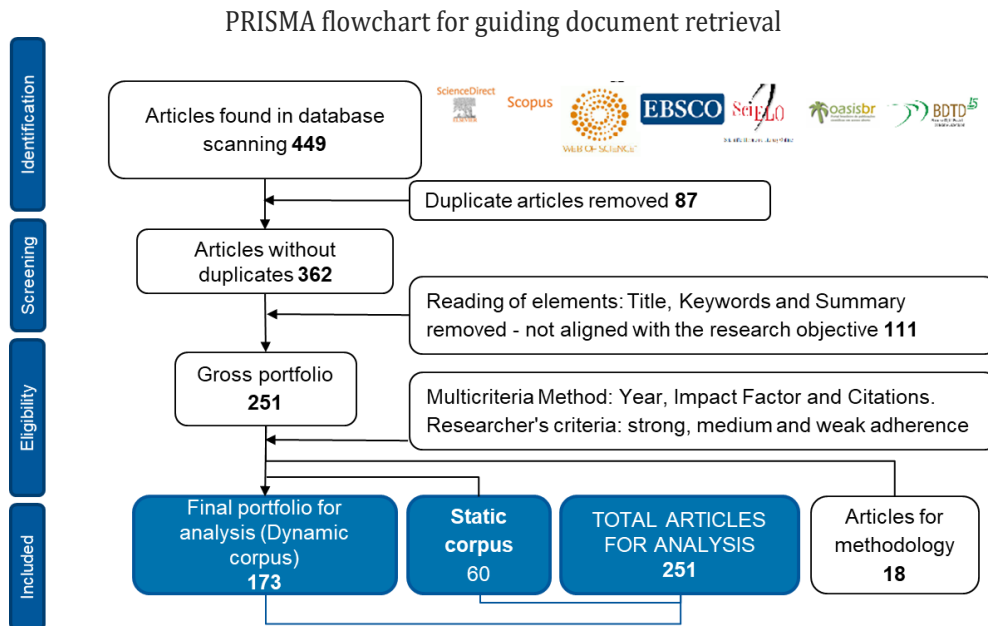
PRISMA flowchart for guiding document retrieval

Identification

Screening

Eligibility

Included

Articles found in database scanning **449**

ScienceDirect

Scopus

WEB OF SCIENCE

EBSCO

SciELO

oasisbr

BDTD

Duplicate articles removed **87**

Articles without duplicates **362**

Reading of elements: Title, Keywords and Summary removed - not aligned with the research objective **111**

Gross portfolio **251**

Multicriteria Method: Year, Impact Factor and Citations. Researcher's criteria: strong, medium and weak adherence

Final portfolio for analysis (Dynamic corpus) **173**

**Static corpus** 60

TOTAL ARTICLES FOR ANALYSIS **251**

Articles for methodology **18**